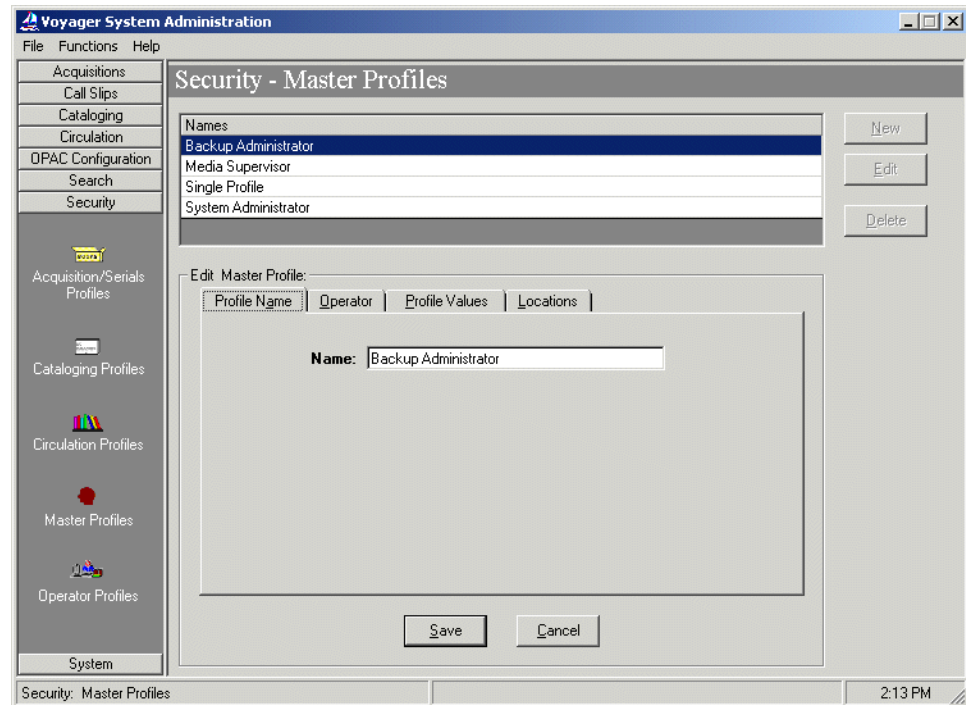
Voyager System Administration

File Functions Help

Acquisitions
Call Slips
Cataloging
Circulation
OPAC Configuration
Search
Security

Acquisition/Serials Profiles

Cataloging Profiles

Circulation Profiles

Master Profiles

Operator Profiles

System

Security - Master Profiles

| Names |
|---|
| Backup Administrator |
| Media Supervisor |
| Single Profile |
| System Administrator |

New
Edit
Delete

Edit Master Profile:

Profile Name | Operator | Profile Values | Locations

Name: Backup Administrator

Save
Cancel

Security: Master Profiles
2:13 PM